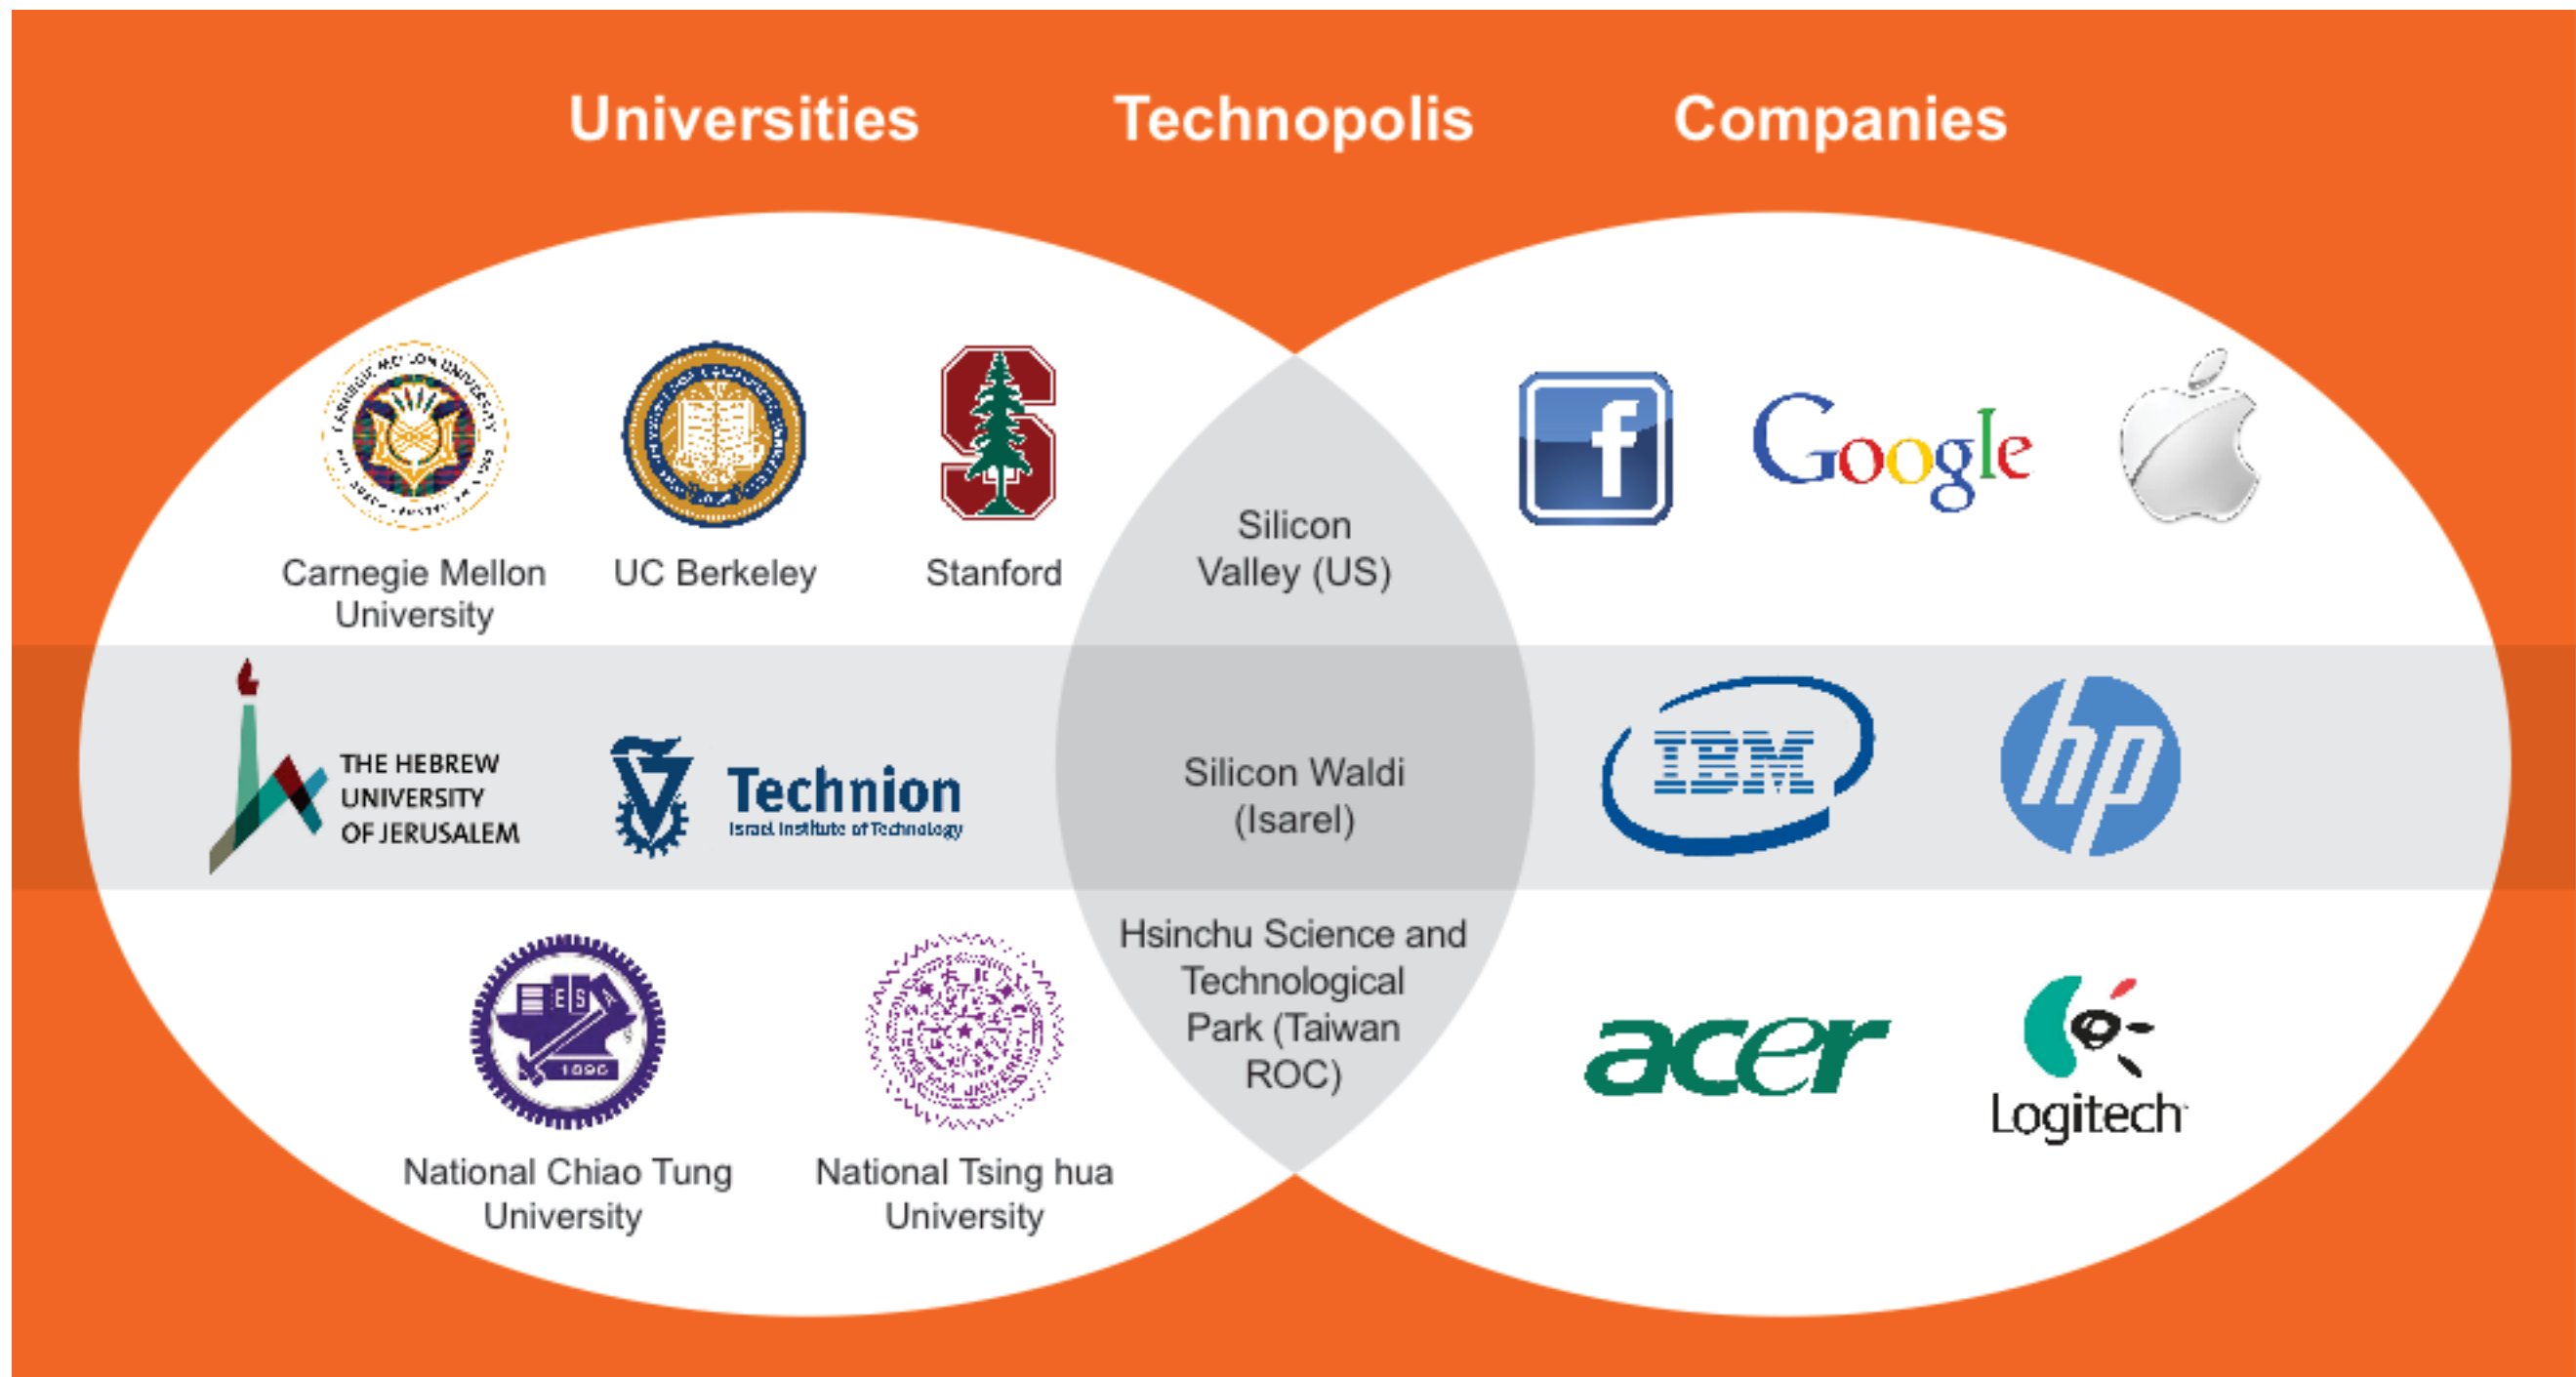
Universities Technopolis Companies

Carnegie Mellon University

UC Berkeley

Stanford

Silicon Valley (US)

f

Google

THE HEBREW UNIVERSITY OF JERUSALEM

Technion
Israel Institute of Technology

Silicon Waldi (Isarel)

IBM

hp

National Chiao Tung University

National Tsing hua University

Hsinchu Science and Technological Park (Taiwan ROC)

acer

Logitech